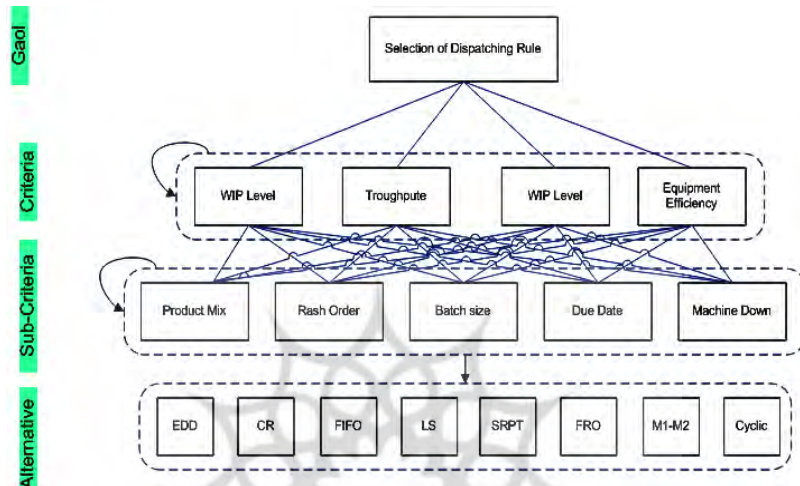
Gaol

Selection of Dispatching Rule

Criteria

WIP Level

Troughpute

WIP Level

Equipment Efficiency

Sub-Criteria

Product Mix

Rash Order

Batch size

Due Date

Machine Down

Alternative

EDD

CR

FIFO

LS

SRPT

FRO

M1-M2

Cyclic